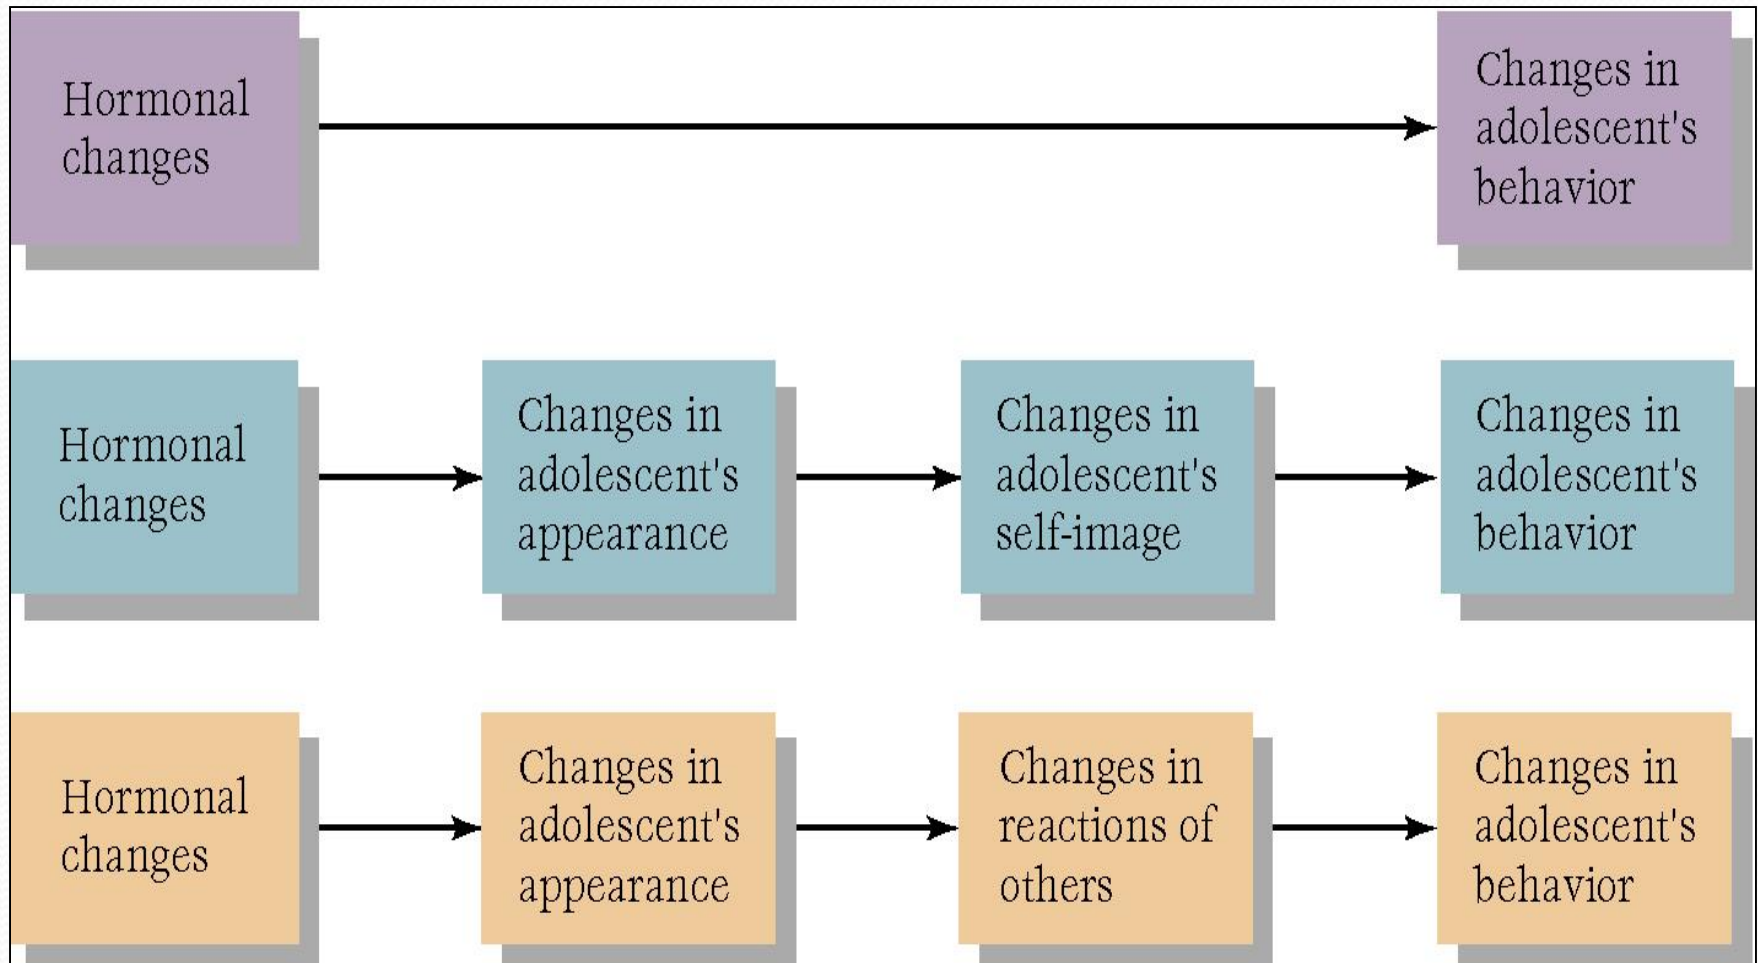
Hormonal changes

Changes in adolescent's behavior

Hormonal changes

Changes in adolescent's appearance

Changes in adolescent's self-image

Changes in adolescent's behavior

Hormonal changes

Changes in adolescent's appearance

Changes in reactions of others

Changes in adolescent's behavior